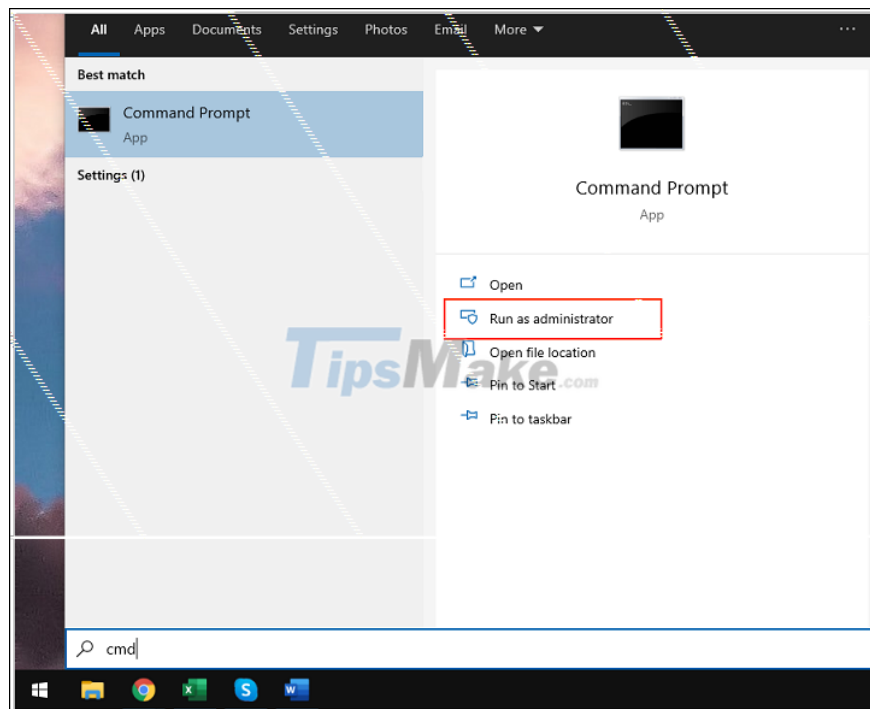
All Apps Documents Settings Photos Email More ▼ ···

Best match

Command Prompt
App

Settings (1)

Command Prompt
App

Open
Run as administrator
Open file location
Pin to Start
Pin to taskbar

TipsMake.com

cmd